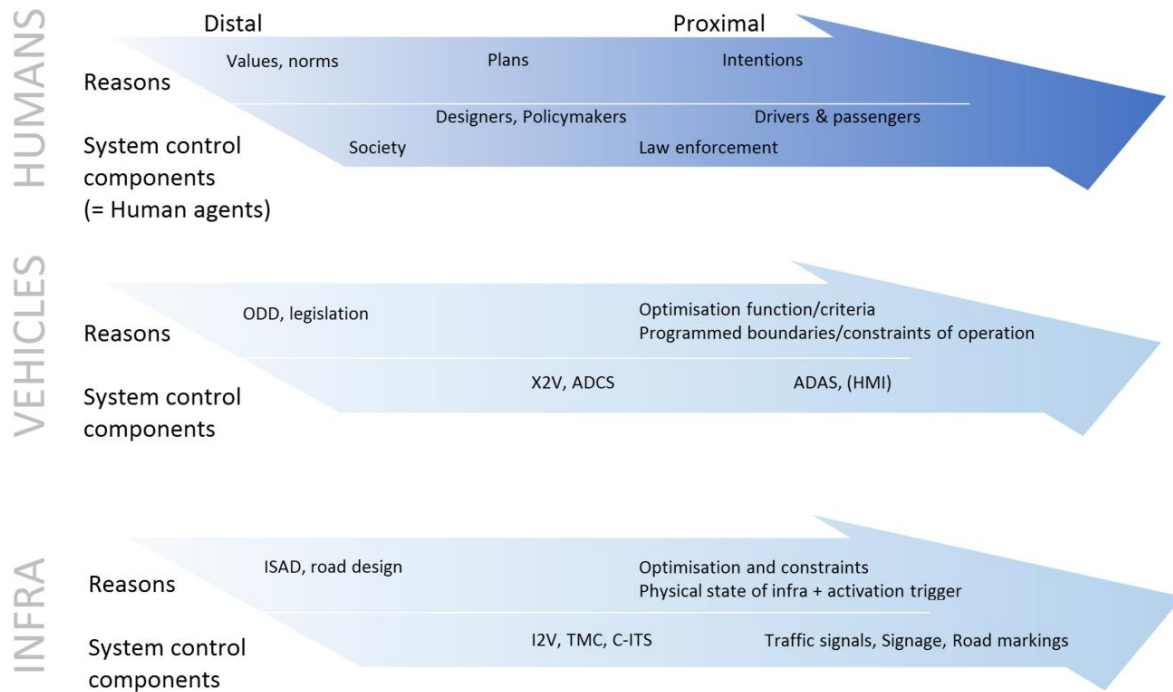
HUMANS

Distal

Proximal

Reasons

Values, norms

Plans

Intentions

System control components (= Human agents)

Designers, Policymakers

Drivers & passengers

Society

Law enforcement

VEHICLES

Reasons

ODD, legislation

Optimisation function/criteria
Programmed boundaries/constraints of operation

System control components

X2V, ADCS

ADAS, (HMI)

INFRA

Reasons

ISAD, road design

Optimisation and constraints
Physical state of infra + activation trigger

System control components

I2V, TMC, C-ITS

Traffic signals, Signage, Road markings